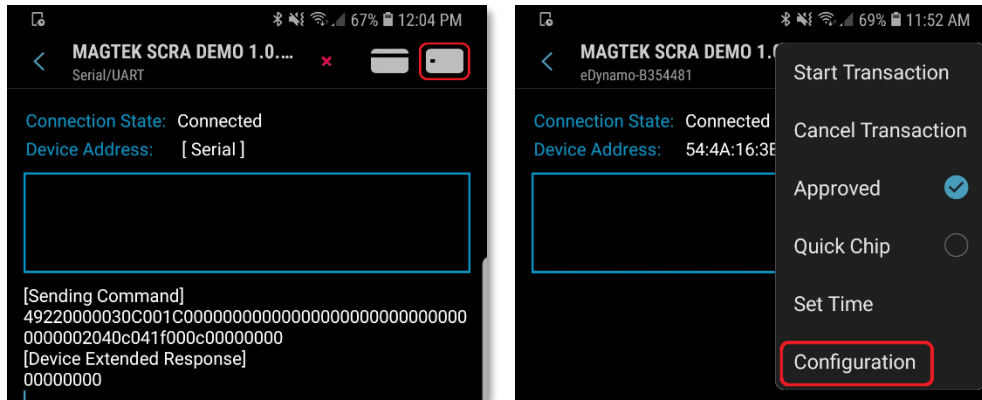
67% 12:04 PM

MAGTEK SCRA DEMO 1.0....
Serial/UART

Connection State: Connected
Device Address: [ Serial ]

[Sending Command]
49220000030C001C0000000000000000000000000000000002040c041f000c00000000
[Device Extended Response]
00000000

69% 11:52 AM

MAGTEK SCRA DEMO 1.0
eDynamo-B354481

Connection State: Connected
Device Address: 54:4A:16:3E

Start Transaction
Cancel Transaction
Approved
Quick Chip
Set Time
Configuration